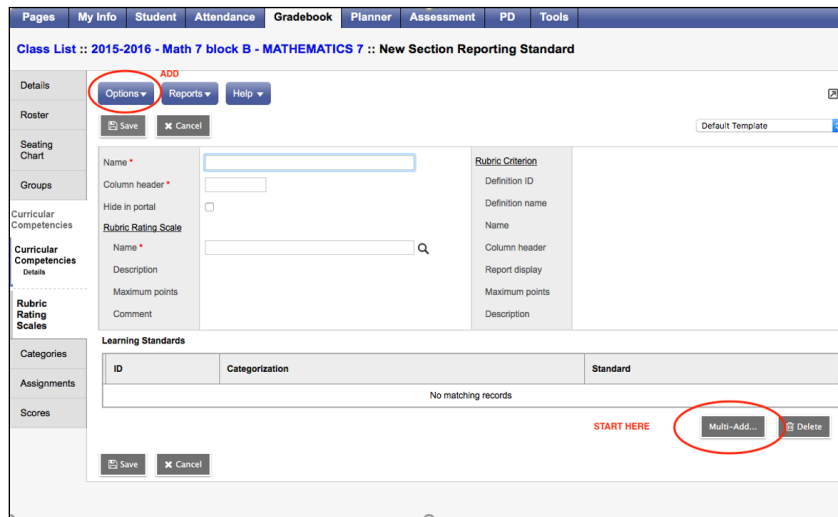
Pages | My Info | Student | Attendance | Gradebook | Planner | Assessment | PD | Tools

Class List :: 2015-2016 - Math 7 block B - MATHEMATICS 7 :: New Section Reporting Standard

Details
Roster
Seating Chart
Groups
Curricular Competencies
Curricular Competencies
Details
Rubric Rating Scales
Categories
Assignments
Scores

ADD
Options ▾ | Reports ▾ | Help ▾

Save | Cancel

Default Template

Name *
Column header *
Hide in portal
Rubric Rating Scale
Name *
Description
Maximum points
Comment

Rubric Criterion
Definition ID
Definition name
Name
Column header
Report display
Maximum points
Description

Learning Standards

| ID | Categorization | Standard |
|---|---|---|
| No matching records | | |

START HERE
Multi-Add... | Delete

Save | Cancel